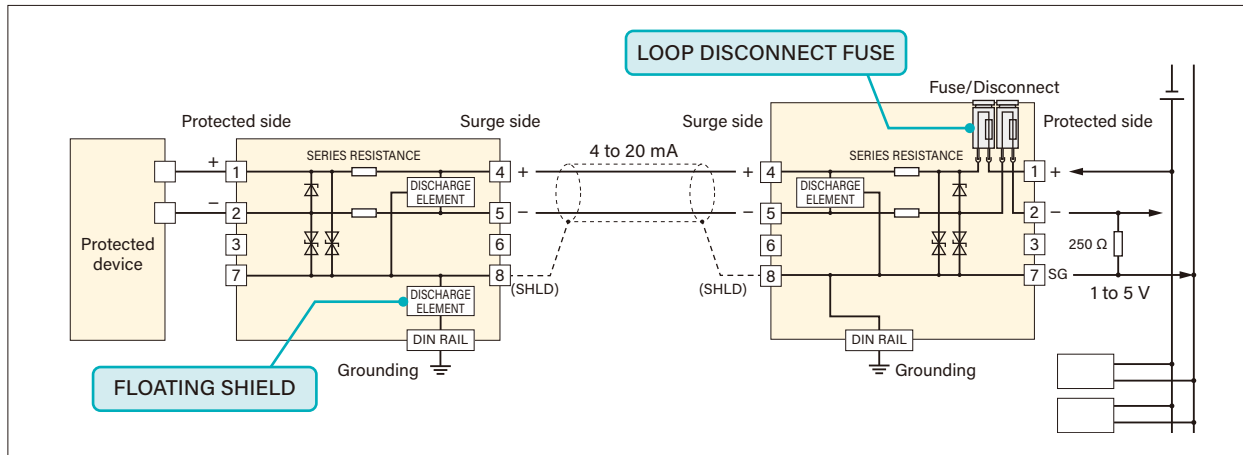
LOOP DISCONNECT FUSE

Fuse/Disconnect

Protected side

Surge side

Surge side

Protected side

4 to 20 mA

SERIES RESISTANCE

SERIES RESISTANCE

Protected device

+ 1

− 2

3

7

DISCHARGE ELEMENT

4 +

5 −

6

8 (SHLD)

DISCHARGE ELEMENT

DIN RAIL

Grounding

FLOATING SHIELD

+ 4

− 5

6

(SHLD) 8

DISCHARGE ELEMENT

DIN RAIL

Grounding

1 +

2 −

3

7 SG

250 Ω

1 to 5 V